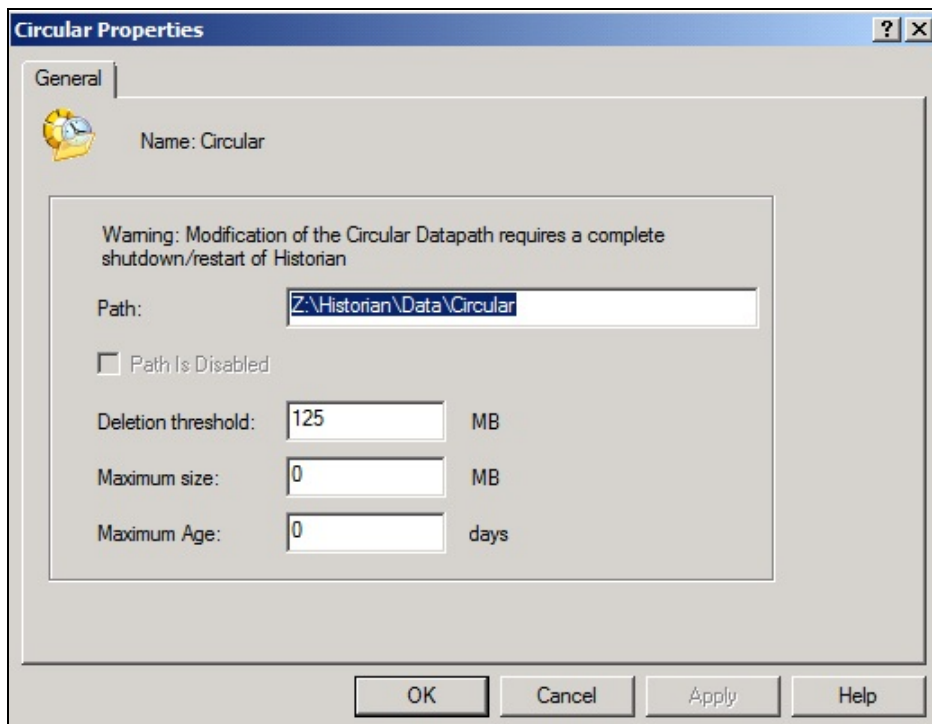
Circular Properties

?
X

General

Name: Circular

Warning: Modification of the Circular Datapath requires a complete shutdown/restart of Historian

Path: Z:\Historian\Data\Circular

Path Is Disabled

Deletion threshold: 125 MB

Maximum size: 0 MB

Maximum Age: 0 days

OK
Cancel
Apply
Help